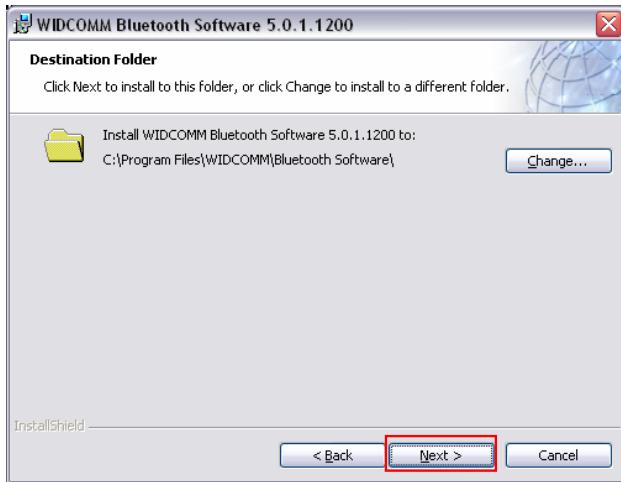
WIDCOMM Bluetooth Software 5.0.1.1200

Destination Folder

Click Next to install to this folder, or click Change to install to a different folder.

Install WIDCOMM Bluetooth Software 5.0.1.1200 to:
C:\Program Files\WIDCOMM\Bluetooth Software\

Change...

InstallShield

< Back

Next >

Cancel